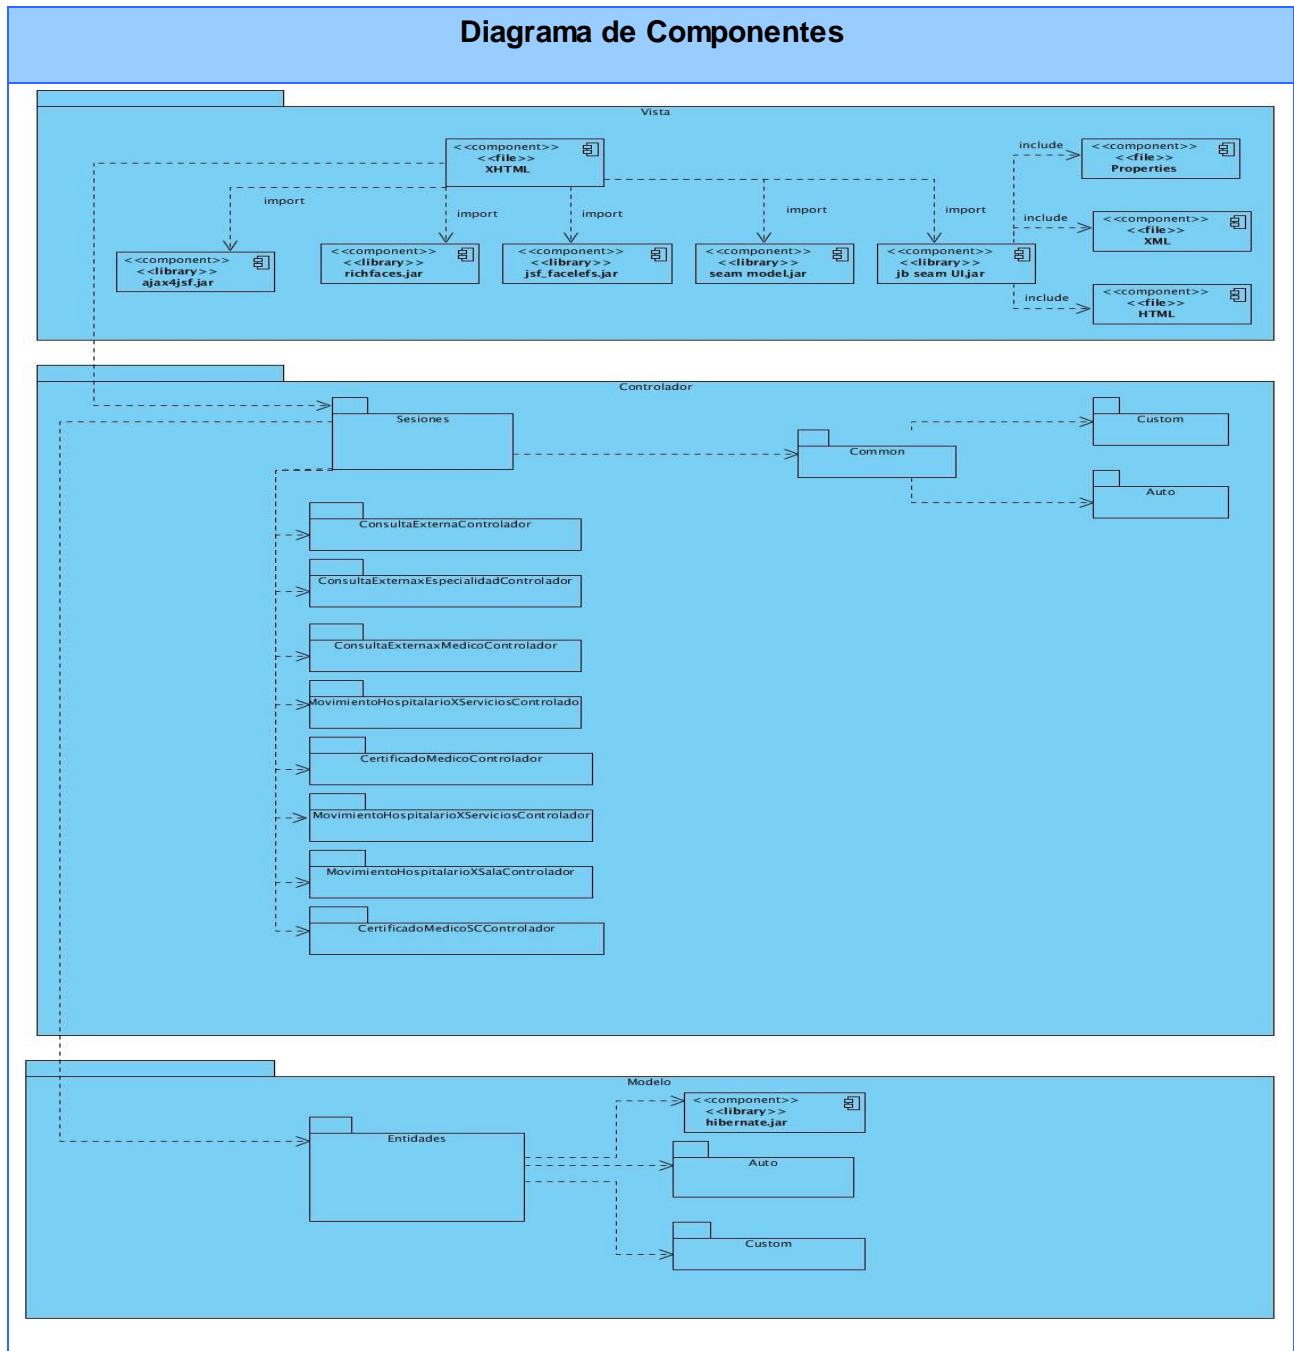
Diagrama de Componentes

Vista

<<component>>
<<file>>
XHTML

import

import

import

import

import

include

include

include

<<component>>
<<file>>
Properties

<<component>>
<<file>>
XML

<<component>>
<<file>>
HTML

<<component>>
<<library>>
ajax4jsf.jar

<<component>>
<<library>>
richfaces.jar

<<component>>
<<library>>
jsf_facelefs.jar

<<component>>
<<library>>
seam model.jar

<<component>>
<<library>>
jb seam UI.jar

Controlador

Sesiones

Common

Custom

Auto

ConsultaExternaControlador

ConsultaExternaxEspecialidadControlador

ConsultaExternaxMedicoControlador

MovimientoHospitalarioXServiciosControlado

CertificadoMedicoControlador

MovimientoHospitalarioXServiciosControlador

MovimientoHospitalarioXSalaControlador

CertificadoMedicoSCControlador

Modelo

<<component>>
<<library>>
hibernate.jar

Entidades

Auto

Custom